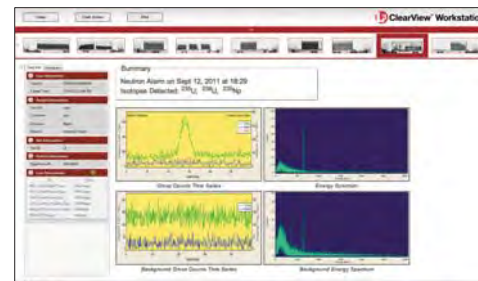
ClearView Workstatio

Summary
Neutron Alarm on Sept 12, 2011 at 18:29
Isotopes Detected: $^{235}U$, $^{238}U$, $^{239}Np$

Gross Counts Time Series

Energy Spectrum

Background Gross Counts Time Series

Background Energy Spectrum